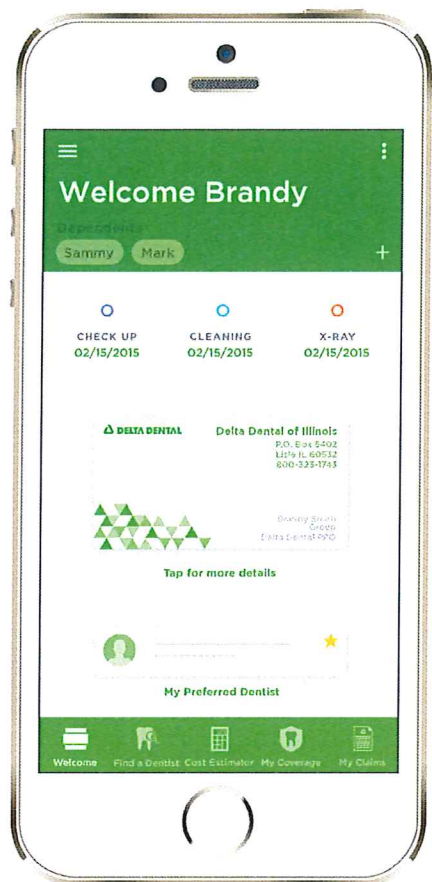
Welcome Brandy

Dependents

Sammy Mark

+

CHECK UP
02/15/2015

CLEANING
02/15/2015

X-RAY
02/15/2015

DELTA DENTAL

Delta Dental of Illinois
P.O. Box 5402
Lisle IL 60532
800-323-1743

Brandy Smith
Green
Delta Dental PPO

Tap for more details

My Preferred Dentist

Welcome Find a Dentist Cost Estimator My Coverage My Claims